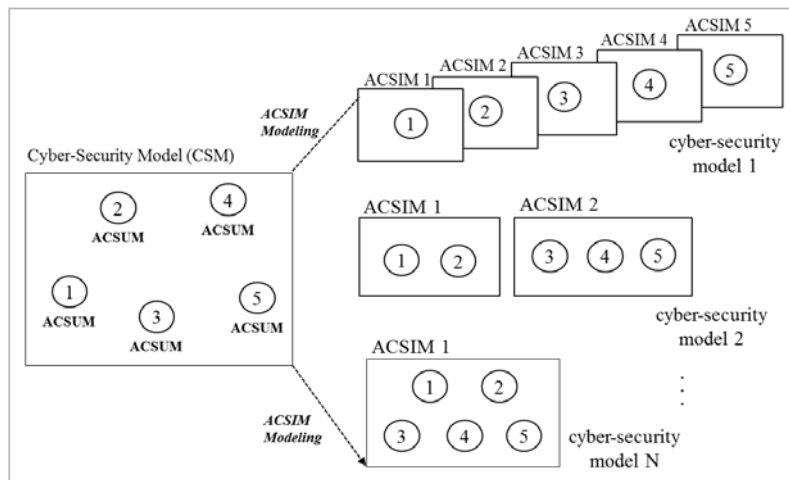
ACSIM 5
ACSIM 4
ACSIM 3
ACSIM 2
ACSIM 1
ACSIM Modeling
1
2
3
4
5
cyber-security model 1

Cyber-Security Model (CSM)
2
ACSUM
4
ACSUM
1
ACSUM
3
ACSUM
5
ACSUM

ACSIM 1
1
2
ACSIM 2
3
4
5
cyber-security model 2

ACSIM 1
1
2
3
4
5
ACSIM Modeling
cyber-security model N
⋮